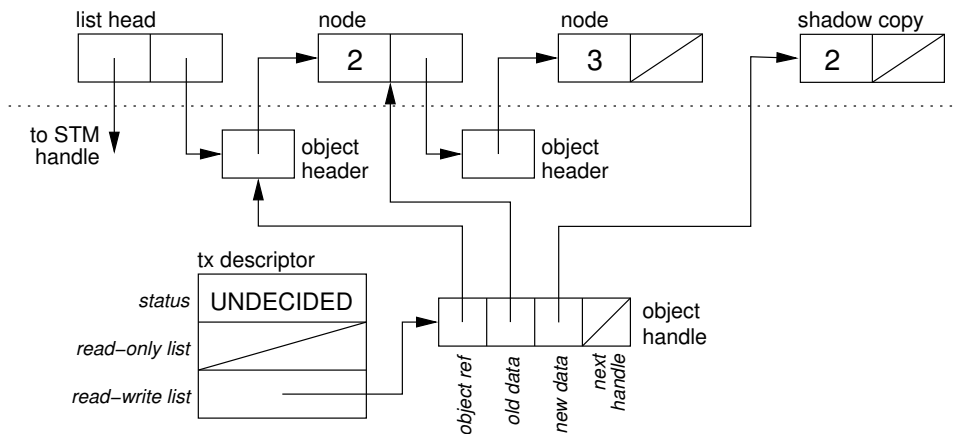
list head

node

2

node

3

shadow copy

2

to STM handle

object header

object header

tx descriptor

status

UNDECIDED

read−only list

read−write list

object handle

object ref

old data

new data

next handle